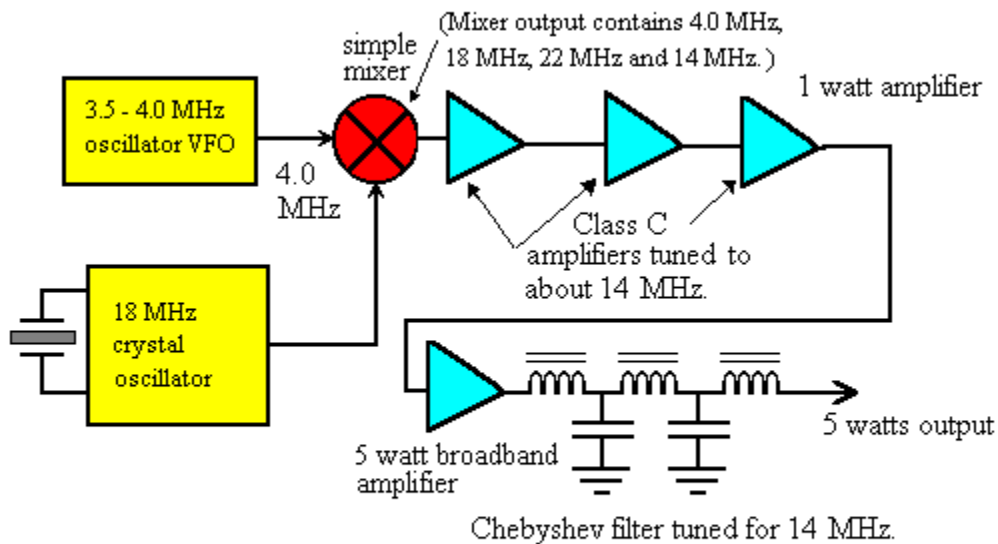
(Mixer output contains 4.0 MHz, 18 MHz, 22 MHz and 14 MHz.)

simple mixer

3.5 - 4.0 MHz oscillator VFO

4.0 MHz

1 watt amplifier

Class C amplifiers tuned to about 14 MHz.

18 MHz crystal oscillator

5 watts output

5 watt broadband amplifier

Chebyshev filter tuned for 14 MHz.